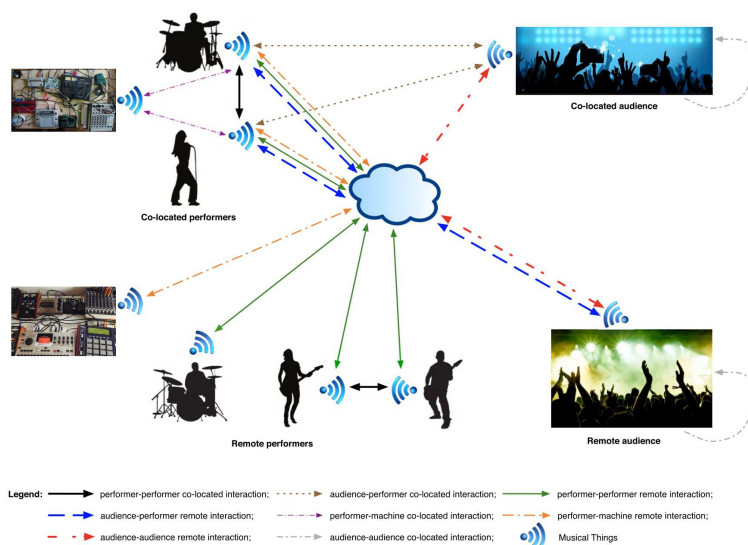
Co-located audience

Co-located performers

Remote performers

Remote audience

Legend: performer-performer co-located interaction; audience-performer co-located interaction; performer-performer remote interaction;

audience-performer remote interaction; performer-machine co-located interaction; performer-machine remote interaction;

audience-audience remote interaction; audience-audience co-located interaction; Musical Things